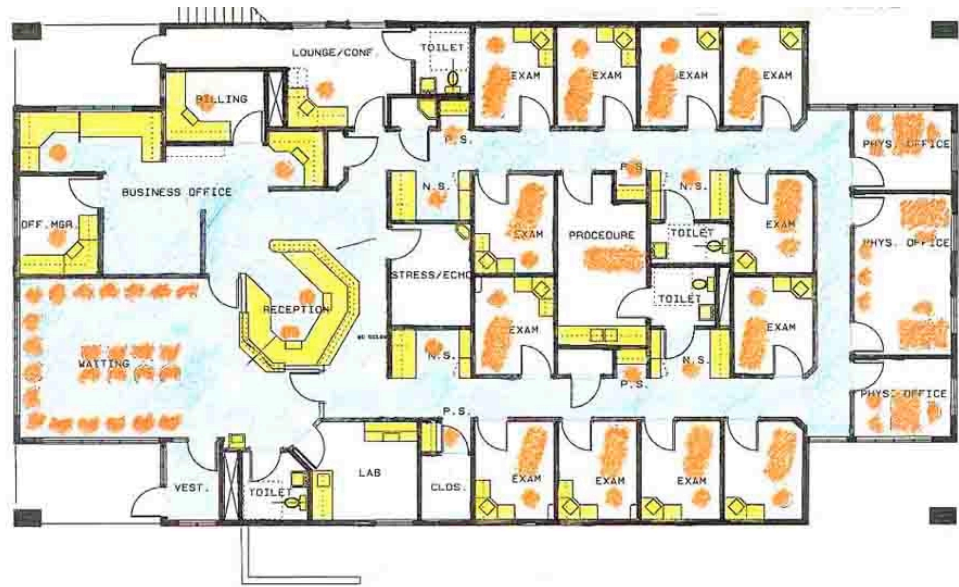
LOUNGE/CONF.

TOILET

EXAM

EXAM

EXAM

EXAM

BILLING

P.S.

PHYS. OFFICE

BUSINESS OFFICE

N.S.

P.S.

N.S.

EXAM

OFF. MGR.

EXAM

PROCEDURE

TOILET

PHYS. OFFICE

STRESS/ECHO

RECEPTION

TOILET

EXAM

EXAM

WAITING

N.S.

N.S.

P.S.

PHYS. OFFICE

P.S.

LAB

VEST.

TOILET

CLOS.

EXAM

EXAM

EXAM